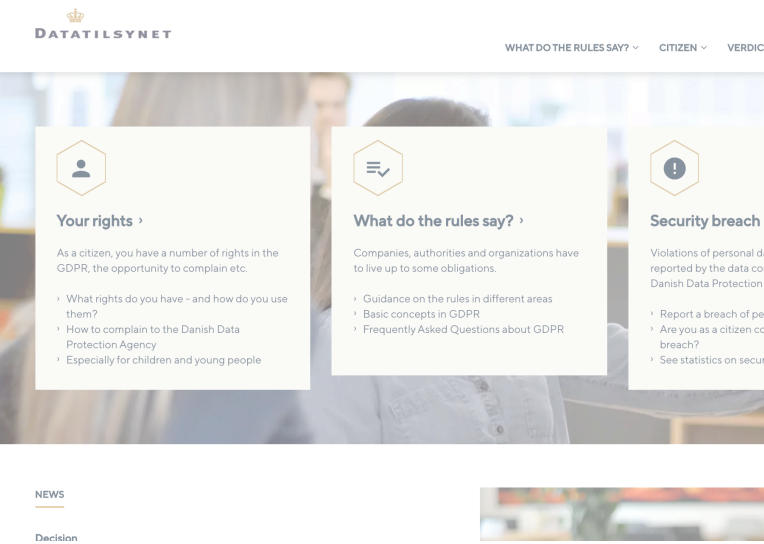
DATATILSYNET

WHAT DO THE RULES SAY? ˅ CITIZEN ˅ VERDIC

Your rights ›

As a citizen, you have a number of rights in the GDPR, the opportunity to complain etc.

› What rights do you have - and how do you use them?
› How to complain to the Danish Data Protection Agency
› Especially for children and young people

What do the rules say? ›

Companies, authorities and organizations have to live up to some obligations.

› Guidance on the rules in different areas
› Basic concepts in GDPR
› Frequently Asked Questions about GDPR

Security breach

Violations of personal da reported by the data co Danish Data Protection

› Report a breach of pe
› Are you as a citizen co breach?
› See statistics on secur

NEWS

Decision